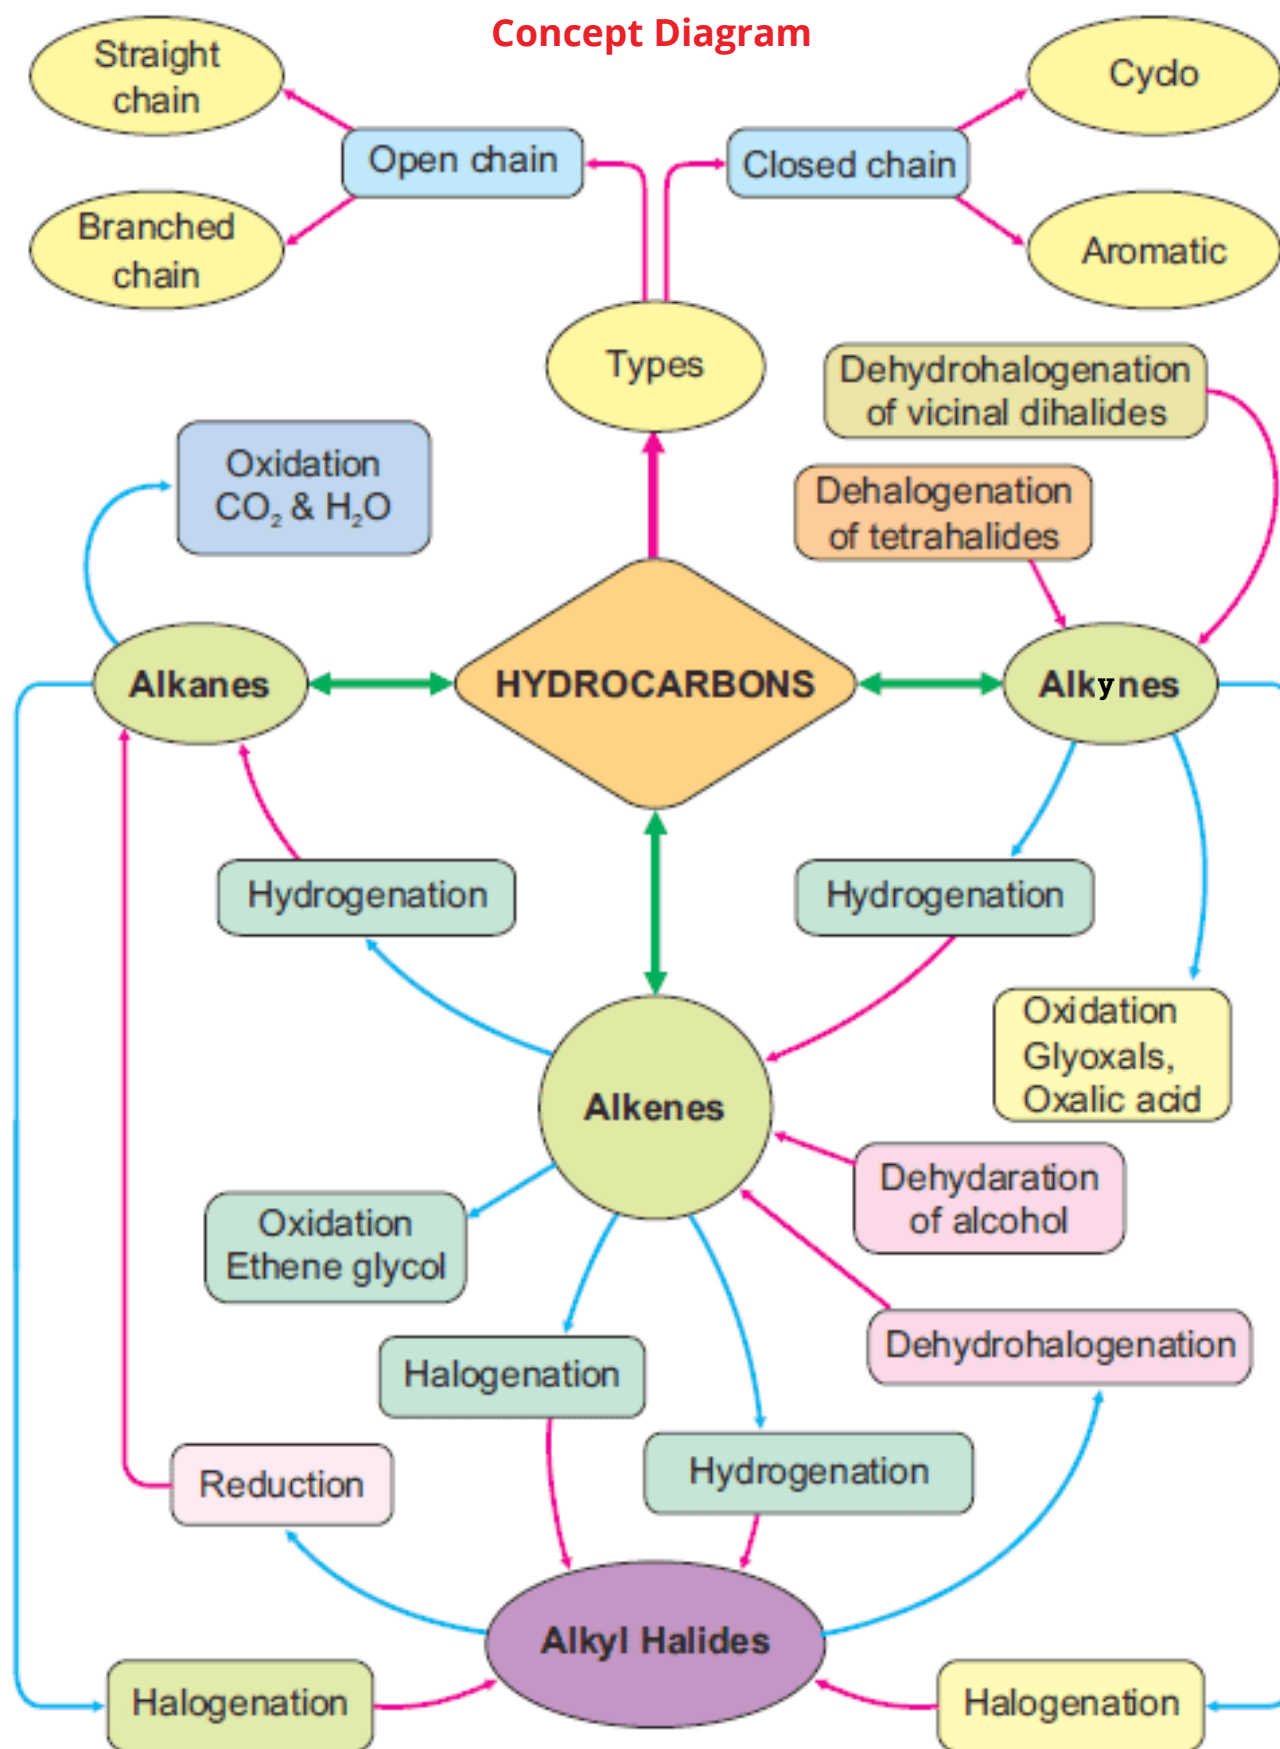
Concept Diagram

Straight chain

Branched chain

Open chain

Closed chain

Cyclo

Aromatic

Types

Dehydrohalogenation of vicinal dihalides

Oxidation $CO_2$ & $H_2O$

Dehalogenation of tetrahalides

Alkanes

HYDROCARBONS

Alkynes

Hydrogenation

Hydrogenation

Oxidation Glyoxals, Oxalic acid

Alkenes

Dehydaration of alcohol

Oxidation Ethene glycol

Halogenation

Dehydrohalogenation

Reduction

Hydrogenation

Alkyl Halides

Halogenation

Halogenation